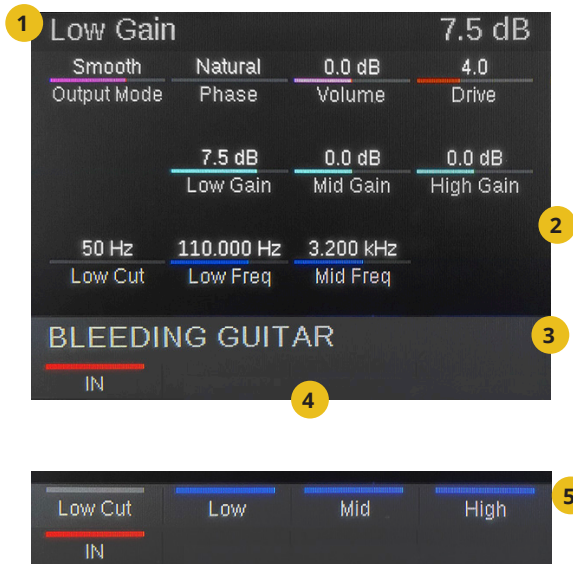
1

Low Gain 7.5 dB

Smooth
Output Mode

Natural
Phase

0.0 dB
Volume

4.0
Drive

7.5 dB
Low Gain

0.0 dB
Mid Gain

0.0 dB
High Gain

50 Hz
Low Cut

110.000 Hz
Low Freq

3.200 kHz
Mid Freq

2

BLEEDING GUITAR

3

IN

4

Low Cut

Low

Mid

High

5

IN